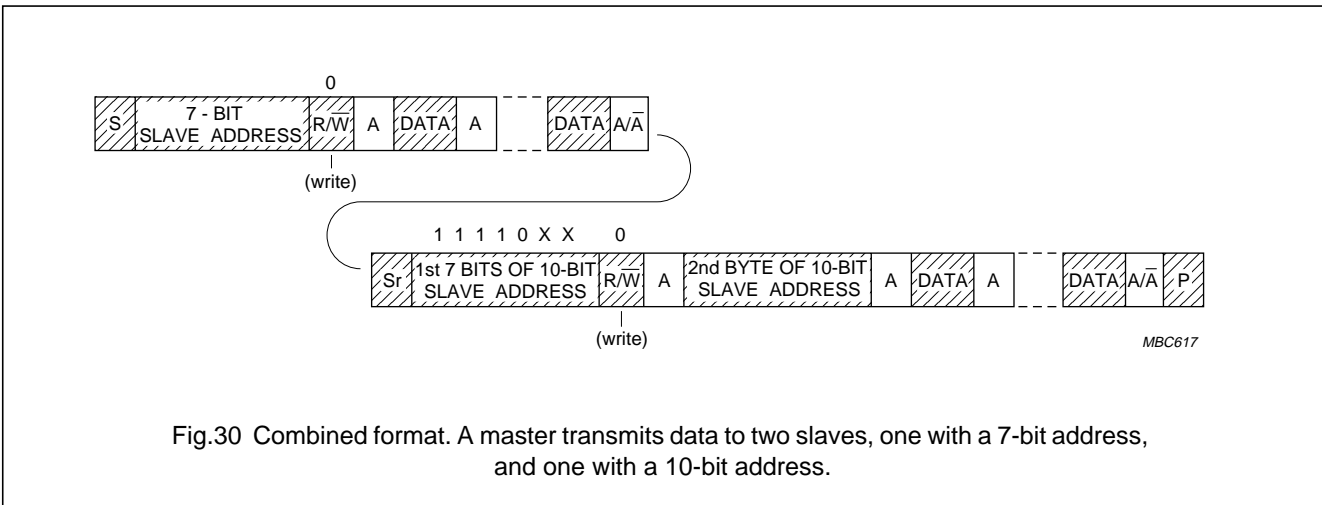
0

S | 7 - BIT SLAVE ADDRESS | $R/\overline{W}$ | A | DATA | A | DATA | $A/\overline{A}$

(write)

1 1 1 1 0 X X 0

Sr | 1st 7 BITS OF 10-BIT SLAVE ADDRESS | $R/\overline{W}$ | A | 2nd BYTE OF 10-BIT SLAVE ADDRESS | A | DATA | A | DATA | $A/\overline{A}$ | P

(write)

MBC617

Fig.30 Combined format. A master transmits data to two slaves, one with a 7-bit address, and one with a 10-bit address.